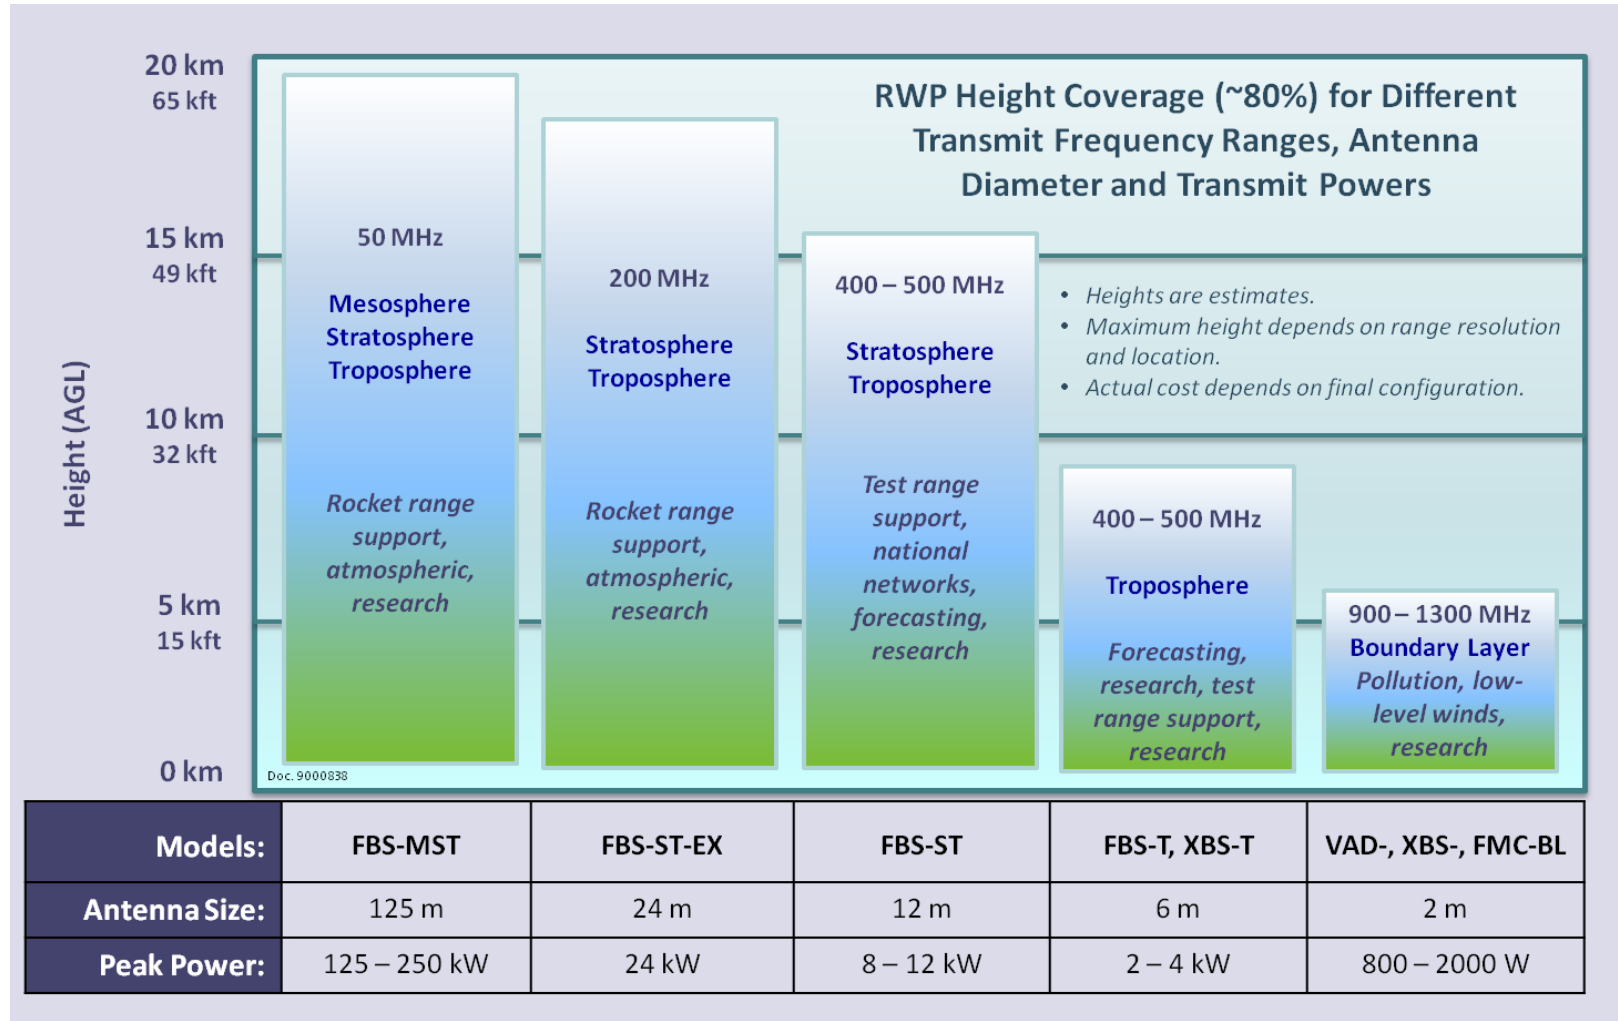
Height (AGL)

20 km
65 kft

15 km
49 kft

10 km
32 kft

5 km
15 kft

0 km

RWP Height Coverage (~80%) for Different Transmit Frequency Ranges, Antenna Diameter and Transmit Powers

50 MHz

Mesosphere
Stratosphere
Troposphere

Rocket range support, atmospheric, research

200 MHz

Stratosphere
Troposphere

Rocket range support, atmospheric, research

400 – 500 MHz

Stratosphere
Troposphere

Test range support, national networks, forecasting, research

• Heights are estimates.
• Maximum height depends on range resolution and location.
• Actual cost depends on final configuration.

400 – 500 MHz

Troposphere

Forecasting, research, test range support, research

900 – 1300 MHz
Boundary Layer
Pollution, low-level winds, research

Doc. 9000838

| Models: | FBS-MST | FBS-ST-EX | FBS-ST | FBS-T, XBS-T | VAD-, XBS-, FMC-BL |
|---|---|---|---|---|---|
| Antenna Size: | 125 m | 24 m | 12 m | 6 m | 2 m |
| Peak Power: | 125 – 250 kW | 24 kW | 8 – 12 kW | 2 – 4 kW | 800 – 2000 W |